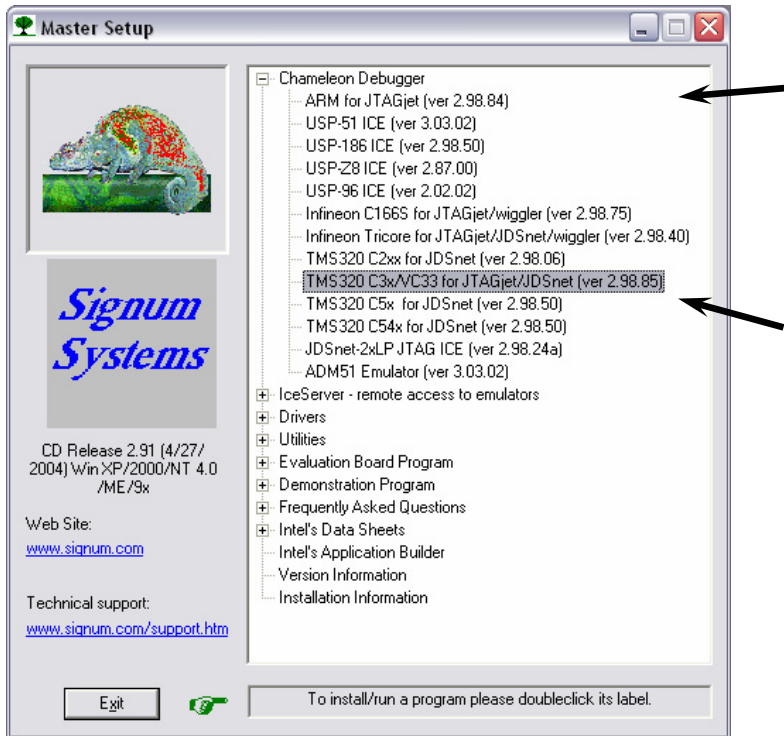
Master Setup

Signum Systems

CD Release 2.91 (4/27/2004) Win XP/2000/NT 4.0 /ME/9x

Web Site:
www.signum.com

Technical support:
www.signum.com/support.htm

Chameleon Debugger
ARM for JTAGjet (ver 2.98.84)
USP-51 ICE (ver 3.03.02)
USP-186 ICE (ver 2.98.50)
USP-Z8 ICE (ver 2.87.00)
USP-96 ICE (ver 2.02.02)
Infineon C166S for JTAGjet/wiggler (ver 2.98.75)
Infineon Tricore for JTAGjet/JDSnet/wiggler (ver 2.98.40)
TMS320 C2xx for JDSnet (ver 2.98.06)
TMS320 C3x/VC33 for JTAGjet/JDSnet (ver 2.98.85)
TMS320 C5x for JDSnet (ver 2.98.50)
TMS320 C54x for JDSnet (ver 2.98.50)
JDSnet-2xLP JTAG ICE (ver 2.98.24a)
ADM51 Emulator (ver 3.03.02)
IceServer - remote access to emulators
Drivers
Utilities
Evaluation Board Program
Demonstration Program
Frequently Asked Questions
Intel's Data Sheets
Intel's Application Builder
Version Information
Installation Information

Exit

To install/run a program please doubleclick its label.